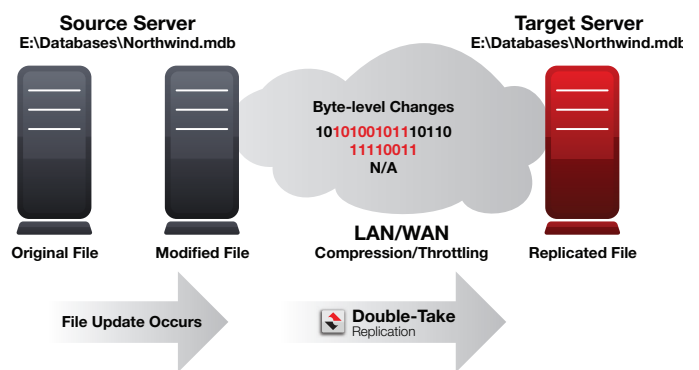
Source Server
E:\Databases\Northwind.mdb

Target Server
E:\Databases\Northwind.mdb

Byte-level Changes
1010100101110110
11110011
N/A

Original File

Modified File

LAN/WAN
Compression/Throttling

Replicated File

File Update Occurs

Double-Take
Replication